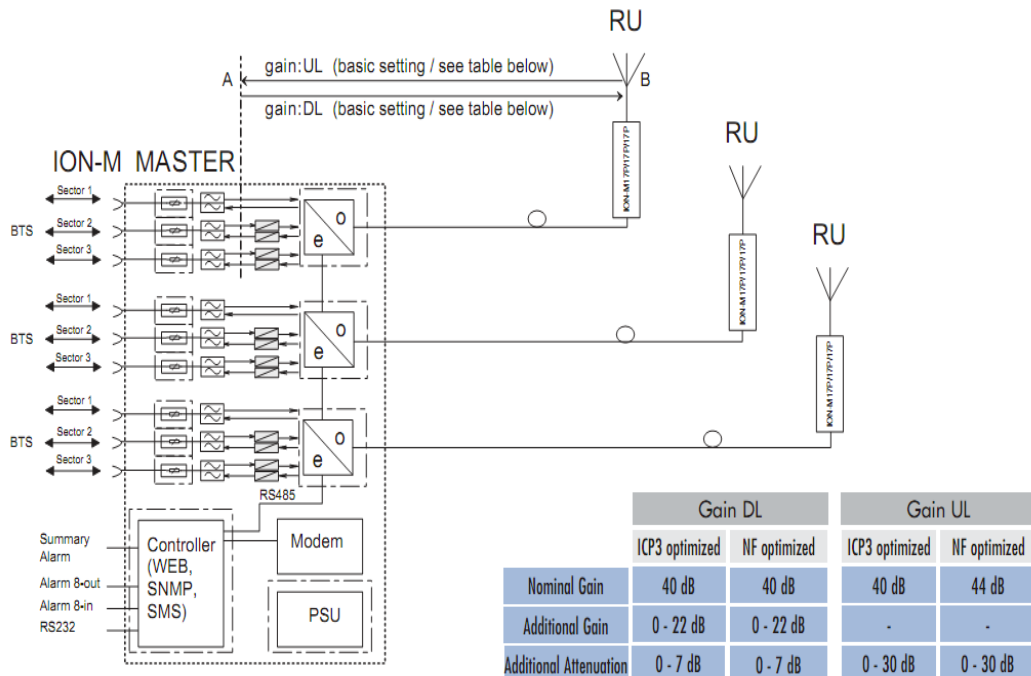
RU

A

gain:UL (basic setting / see table below)

B

gain:DL (basic setting / see table below)

ION-M MASTER

ION-M17P/17P/17P

RU

ION-M17P/17P/17P

RU

ION-M17P/17P/17P

Sector 1

BTS

Sector 2

Sector 3

o

e

Sector 1

BTS

Sector 2

Sector 3

o

e

Sector 1

BTS

Sector 2

Sector 3

o

e

RS485

Summary Alarm

Alarm 8-out

Alarm 8-in

RS232

Controller (WEB, SNMP, SMS)

Modem

PSU

| | Gain DL | | Gain UL | |
|---|---|---|---|---|
| | ICP3 optimized | NF optimized | ICP3 optimized | NF optimized |
| Nominal Gain | 40 dB | 40 dB | 40 dB | 44 dB |
| Additional Gain | 0 - 22 dB | 0 - 22 dB | - | - |
| Additional Attenuation | 0 - 7 dB | 0 - 7 dB | 0 - 30 dB | 0 - 30 dB |